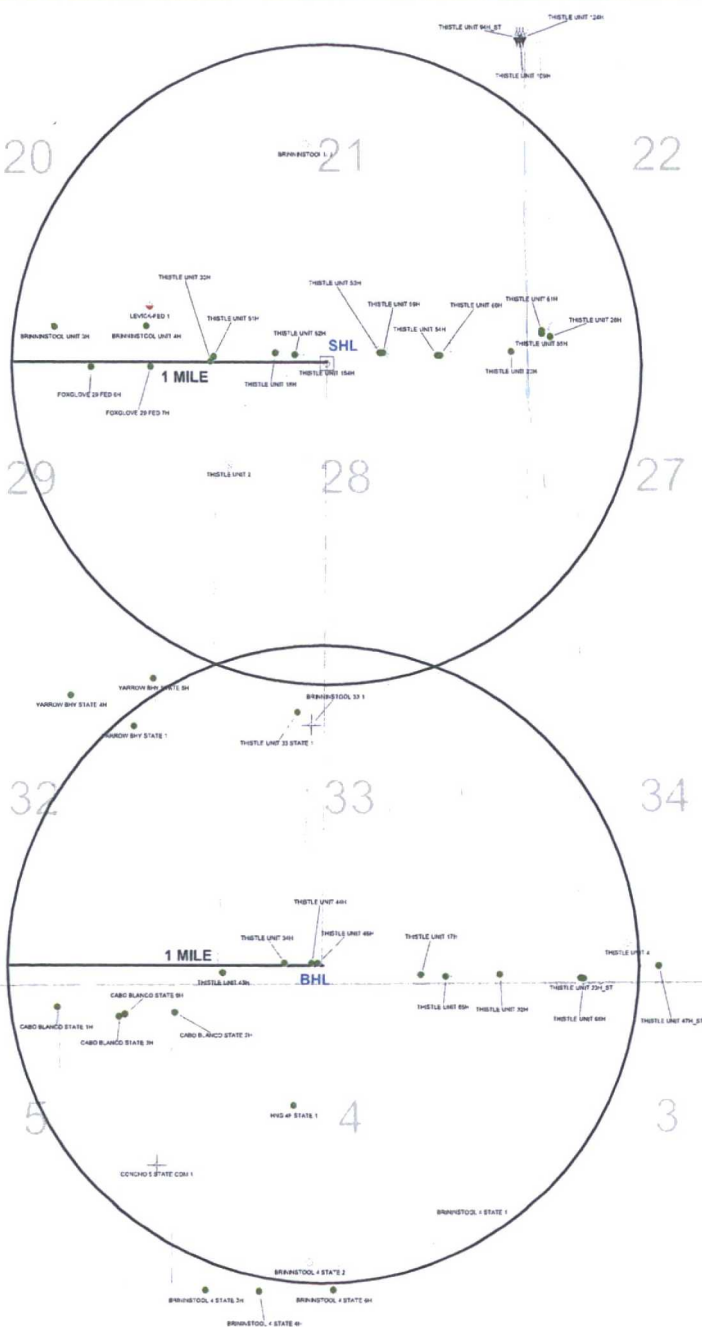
THISTLE UNIT 9H_ST
THISTLE UNIT 124H
THISTLE UNIT 15H

20
BRINNINSTOOL 1
21
22

THISTLE UNIT 32H
LEVICA FED 1
THISTLE UNIT 51H
BRINNINSTOOL UNIT 3H
BRINNINSTOOL UNIT 4H
THISTLE UNIT 53H
THISTLE UNIT 59H
THISTLE UNIT 69H
THISTLE UNIT 61H
THISTLE UNIT 26H
THISTLE UNIT 52H
THISTLE UNIT 54H
THISTLE UNIT 55H
SHL
1 MILE
THISTLE UNIT 18H
THISTLE UNIT 154H
THISTLE UNIT 23H
FOXGLOVE 29 FED 6H
FOXGLOVE 29 FED 7H

29
THISTLE UNIT 2
28
27

YARROW BHY STATE 5H
YARROW BHY STATE 4H
BRINNINSTOOL 33 1
YARROW BHY STATE 1
THISTLE UNIT 33 STATE 1

32
33
34

THISTLE UNIT 44H
THISTLE UNIT 34H
THISTLE UNIT 45H
THISTLE UNIT 17H
THISTLE UNIT 4
1 MILE
THISTLE UNIT 43H
BHL
THISTLE UNIT 65H
THISTLE UNIT 32H
THISTLE UNIT 23H_ST
CABO BLANCO STATE 9H
THISTLE UNIT 66H
THISTLE UNIT 47H_ST
CABO BLANCO STATE 1H
CABO BLANCO STATE 3H
CABO BLANCO STATE 2H

5
HVG 4P STATE 1
4
3

CONCHO 5 STATE COM 1
BRINNINSTOOL 4 STATE 1
BRINNINSTOOL 4 STATE 2
BRINNINSTOOL 4 STATE 3H
BRINNINSTOOL 4 STATE 5H
BRINNINSTOOL 4 STATE 4H